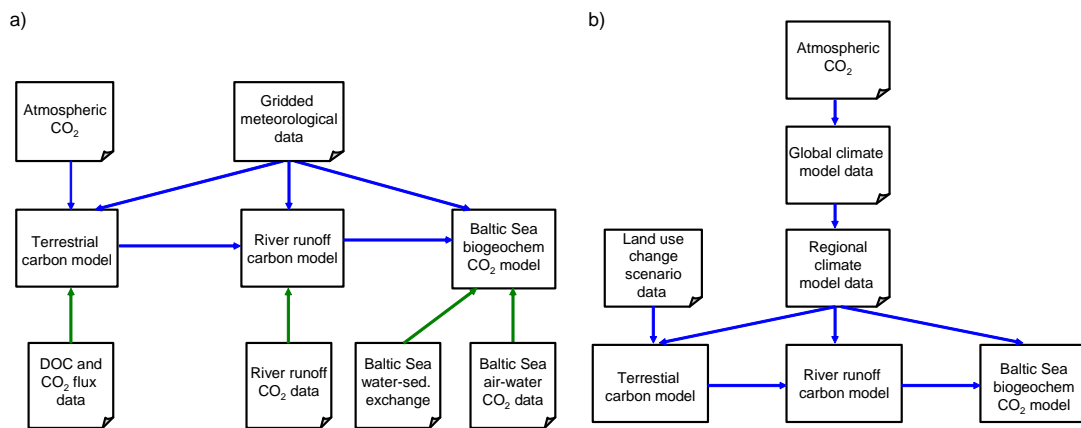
a)

Atmospheric $CO_2$

Gridded meteorological data

Terrestrial carbon model

River runoff carbon model

Baltic Sea biogeochem $CO_2$ model

DOC and $CO_2$ flux data

River runoff $CO_2$ data

Baltic Sea water-sed. exchange

Baltic Sea air-water $CO_2$ data

b)

Atmospheric $CO_2$

Global climate model data

Land use change scenario data

Regional climate model data

Terrestial carbon model

River runoff carbon model

Baltic Sea biogeochem $CO_2$ model